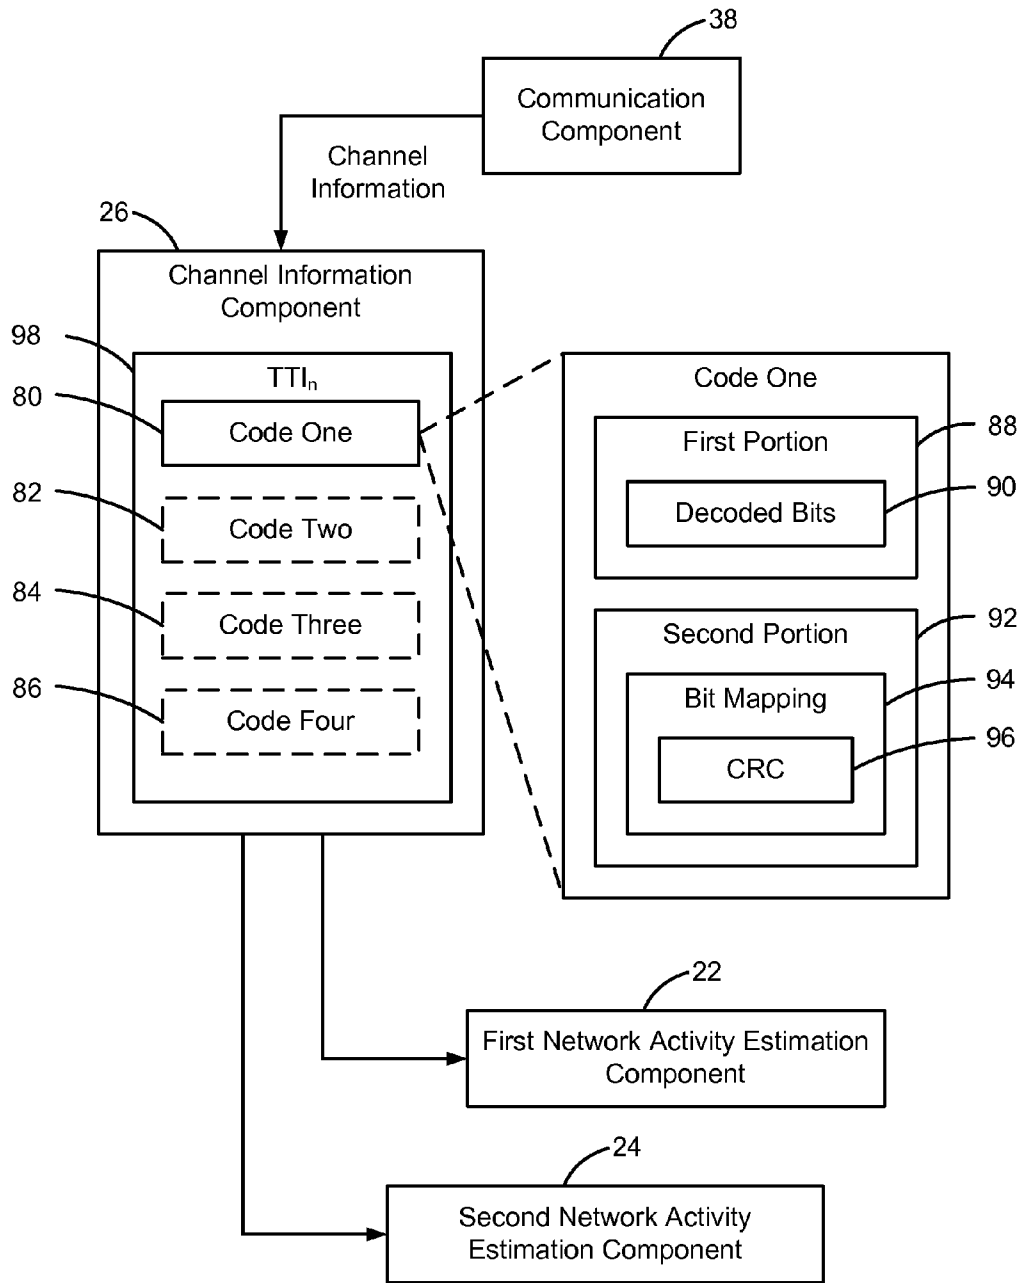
38

Communication Component

Channel Information

26

Channel Information Component

98

TTI$_n$

80

Code One

82

Code Two

84

Code Three

86

Code Four

Code One

88

First Portion

90

Decoded Bits

92

Second Portion

94

Bit Mapping

96

CRC

22

First Network Activity Estimation Component

24

Second Network Activity Estimation Component